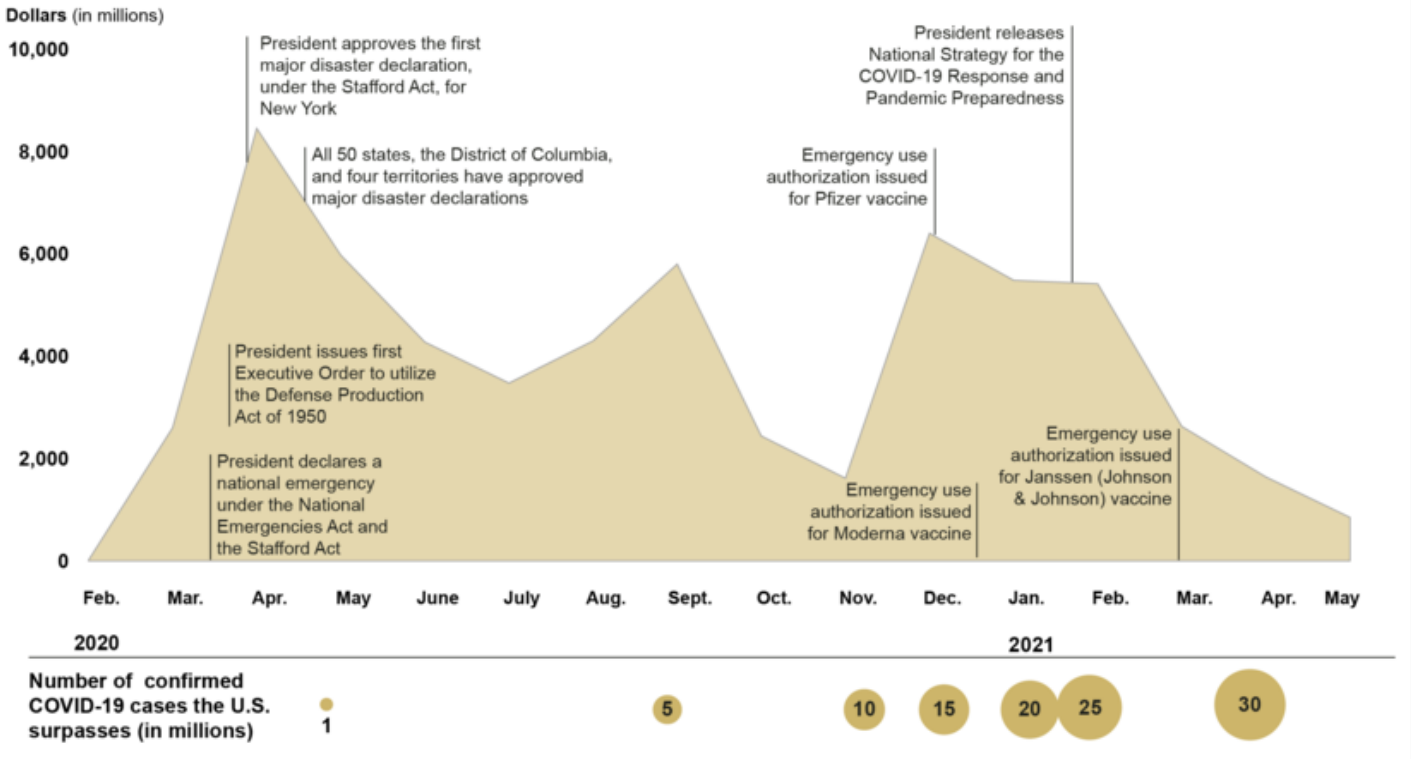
Dollars (in millions)

10,000
8,000
6,000
4,000
2,000
0

President approves the first major disaster declaration, under the Stafford Act, for New York

All 50 states, the District of Columbia, and four territories have approved major disaster declarations

President issues first Executive Order to utilize the Defense Production Act of 1950

President declares a national emergency under the National Emergencies Act and the Stafford Act

President releases National Strategy for the COVID-19 Response and Pandemic Preparedness

Emergency use authorization issued for Pfizer vaccine

Emergency use authorization issued for Moderna vaccine

Emergency use authorization issued for Janssen (Johnson & Johnson) vaccine

Feb. Mar. Apr. May June July Aug. Sept. Oct. Nov. Dec. Jan. Feb. Mar. Apr. May

2020

2021

Number of confirmed COVID-19 cases the U.S. surpasses (in millions)

1
5
10
15
20
25
30